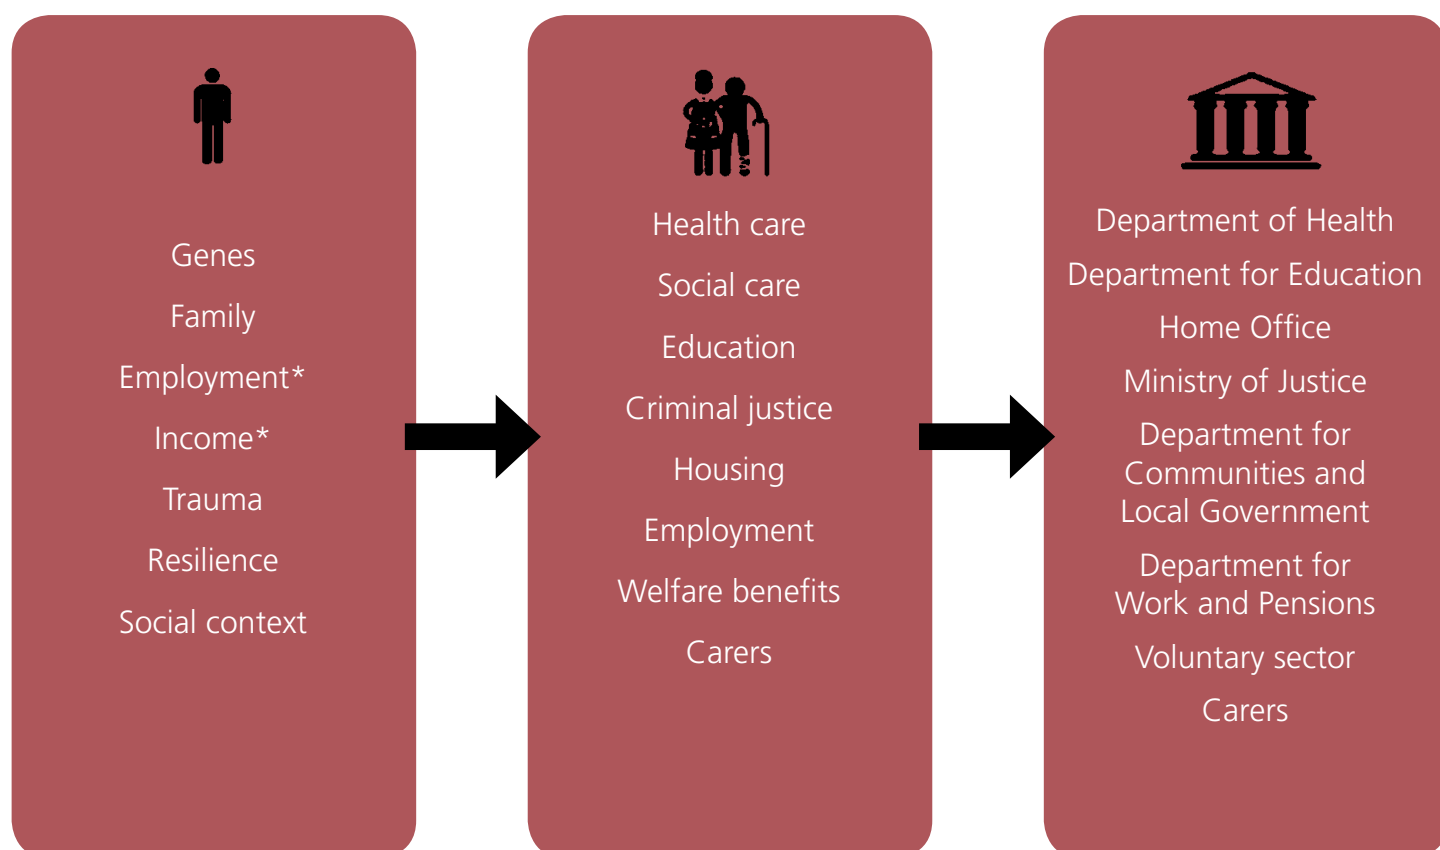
Genes

Family

Employment*

Income*

Trauma

Resilience

Social context

Health care

Social care

Education

Criminal justice

Housing

Employment

Welfare benefits

Carers

Department of Health

Department for Education

Home Office

Ministry of Justice

Department for Communities and Local Government

Department for Work and Pensions

Voluntary sector

Carers